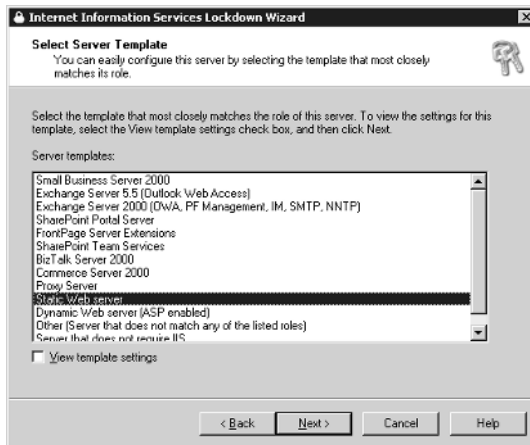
Internet Information Services Lockdown Wizard

Select Server Template
You can easily configure this server by selecting the template that most closely matches its role.

Select the template that most closely matches the role of this server. To view the settings for this template, select the View template settings check box, and then click Next.

Server templates:

Small Business Server 2000
Exchange Server 5.5 (Outlook Web Access)
Exchange Server 2000 (OWA, PF Management, IM, SMTP, NNTP)
SharePoint Portal Server
FrontPage Server Extensions
SharePoint Team Services
BizTalk Server 2000
Commerce Server 2000
Proxy Server
Static Web server
Dynamic Web server (ASP enabled)
Other (Server that does not match any of the listed roles)
Server that does not require IIS

View template settings

< Back Next > Cancel Help